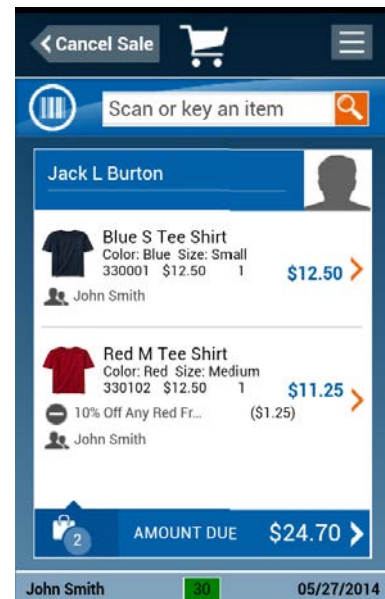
Cancel Sale

Scan or key an item

Jack L Burton

Blue S Tee Shirt
Color: Blue Size: Small
330001 $12.50 1
$12.50
John Smith

Red M Tee Shirt
Color: Red Size: Medium
330102 $12.50 1
$11.25
10% Off Any Red Fr... ($1.25)
John Smith

2
AMOUNT DUE $24.70

John Smith 30 05/27/2014